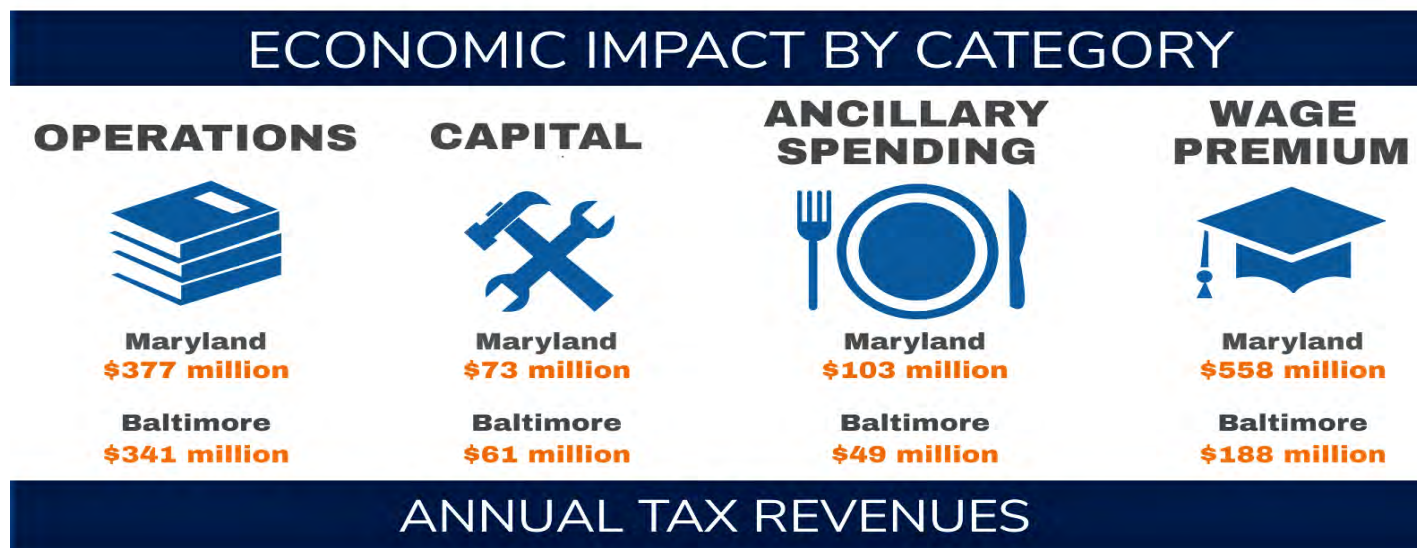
ECONOMIC IMPACT BY CATEGORY

OPERATIONS

Maryland
\$377 million

Baltimore
\$341 million

CAPITAL

Maryland
\$73 million

Baltimore
\$61 million

ANCILLARY SPENDING

Maryland
\$103 million

Baltimore
\$49 million

WAGE PREMIUM

Maryland
\$558 million

Baltimore
\$188 million

ANNUAL TAX REVENUES